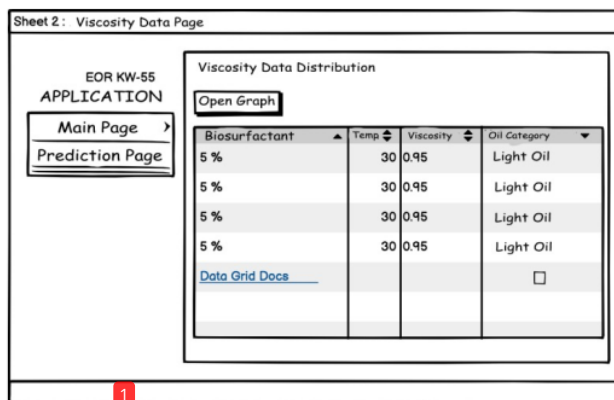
Sheet 2 : Viscosity Data Page

EOR KW-55
APPLICATION

Main Page >
Prediction Page

Viscosity Data Distribution

Open Graph

| Biosurfactant | Temp | Viscosity | Oil Category |
|---|---|---|---|
| 5 % | 30 | 0.95 | Light Oil |
| 5 % | 30 | 0.95 | Light Oil |
| 5 % | 30 | 0.95 | Light Oil |
| 5 % | 30 | 0.95 | Light Oil |
| Data Grid Docs | | | ☐ |

1